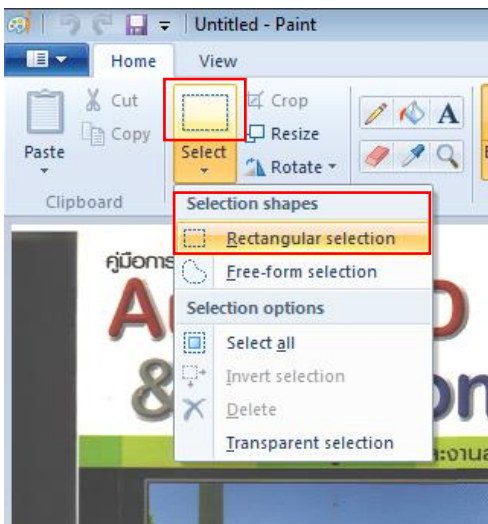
Untitled - Paint

Home
View

Paste
Cut
Copy
Clipboard

Select
Crop
Resize
Rotate

A

Selection shapes
Rectangular selection
Free-form selection
Selection options
Select all
Invert selection
Delete
Transparent selection

คู่มือการ
A D
& on
ะงานล